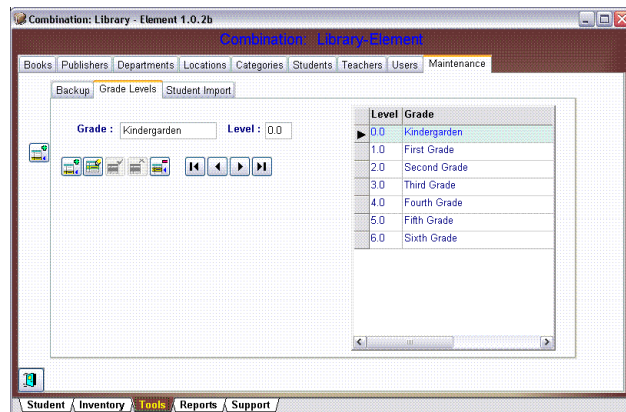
Combination: Library - Element 1.0.2b

Combination: Library-Element

Books Publishers Departments Locations Categories Students Teachers Users Maintenance

Backup Grade Levels Student Import

Grade : Kindergarden Level : 0.0

| Level | Grade |
|---|---|
| 0.0 | Kindergarden |
| 1.0 | First Grade |
| 2.0 | Second Grade |
| 3.0 | Third Grade |
| 4.0 | Fourth Grade |
| 5.0 | Fifth Grade |
| 6.0 | Sixth Grade |

Student Inventory Tools Reports Support